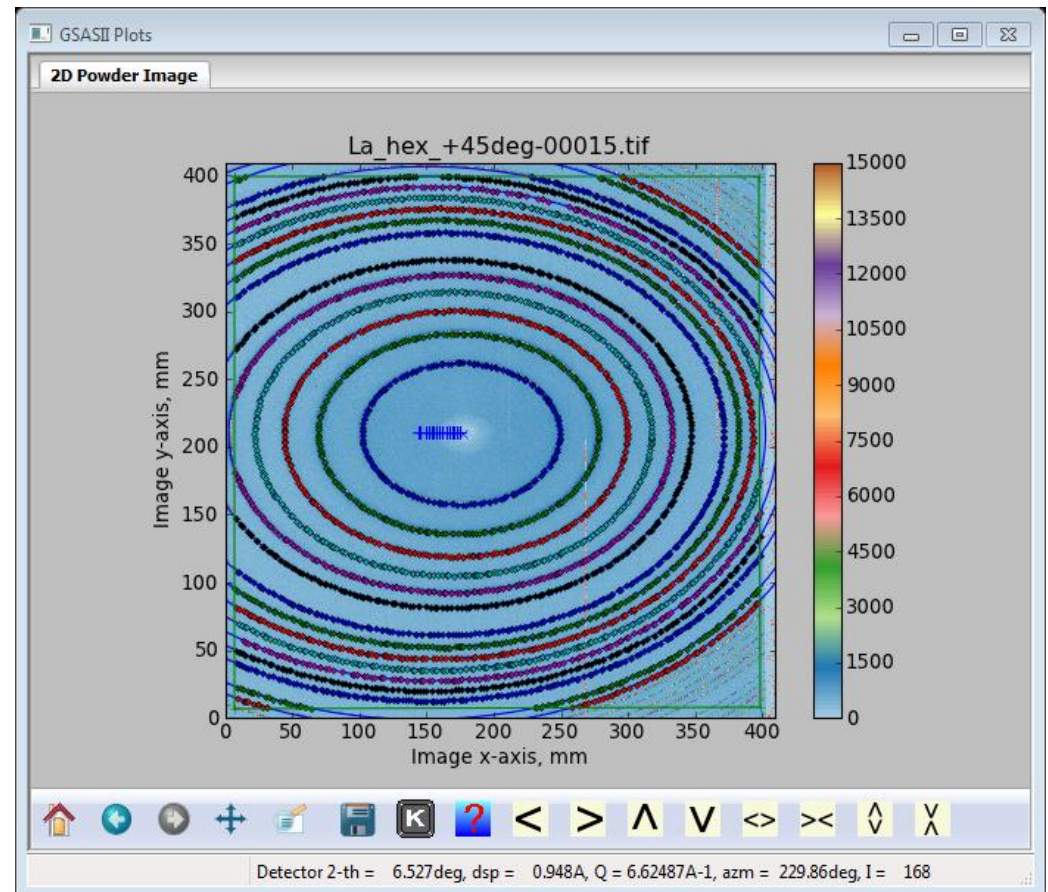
GSASII Plots

2D Powder Image

La_hex_+45deg-00015.tif

Image y-axis, mm

400
350
300
250
200
150
100
50
0

0 50 100 150 200 250 300 350 400

Image x-axis, mm

15000
13500
12000
10500
9000
7500
6000
4500
3000
1500
0

K ? < > Λ V <> >< $\hat{\vee}$ $\check{\wedge}$

Detector 2-th = 6.527deg, dsp = 0.948A, Q = 6.62487A-1, azm = 229.86deg, I = 168